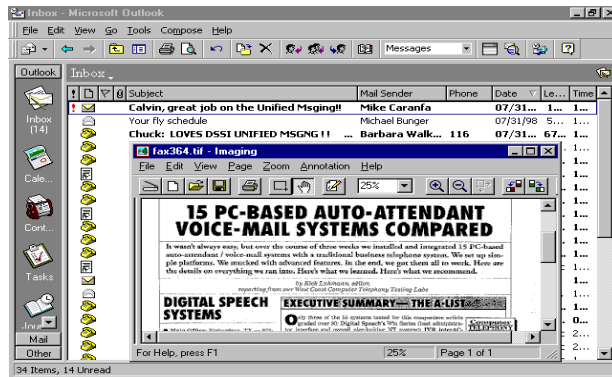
Inbox - Microsoft Outlook

File Edit View Go Tools Compose Help

Messages

Outlook

Inbox

Inbox (14)

Cale...

Cont...

Tasks

Jour...

Mail

Other

| ! | | | | Subject | Mail Sender | Phone | Date | Le... | Time |
|---|---|---|---|---|---|---|---|---|---|
| ! | | | | Calvin, great job on the Unified Msging!! | Mike Caranfa | | 07/31... | 5... | 1... |
| | | | | Your fly schedule | Michael Bunger | | 07/31/98 | 5... | 1... |
| | | | | Chuck: LOVES DSSI UNIFIED MSGNG !! | Barbara Walk... | 116 | 07/31... | 67... | 1... |

fax364.tif - Imaging

File Edit View Page Zoom Annotation Help

25%

15 PC-BASED AUTO-ATTENDANT VOICE-MAIL SYSTEMS COMPARED

It wasn't always easy, but over the course of three weeks we installed and integrated 15 PC-based auto-attendant / voice-mail systems with a traditional business telephone system. We set up simple platforms. We mucked with advanced features. In the end, we got them all to work. Here are the details on everything we ran into. Here's what we learned. Here's what we recommend.

by Rick Luhmann, editor, reporting from our West Coast Computer Telephony Testing Labs

DIGITAL SPEECH SYSTEMS

EXECUTIVE SUMMARY — THE A-LIST

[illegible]

For Help, press F1

25%

Page 1 of 1

34 Items, 14 Unread